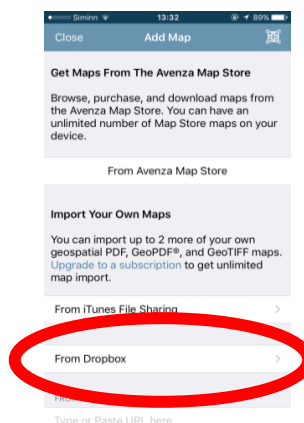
Siminn 13:32 89%

Close Add Map

Get Maps From The Avenza Map Store

Browse, purchase, and download maps from the Avenza Map Store. You can have an unlimited number of Map Store maps on your device.

From Avenza Map Store

Import Your Own Maps

You can import up to 2 more of your own geospatial PDF, GeoPDF®, and GeoTIFF maps. Upgrade to a subscription to get unlimited map import.

From iTunes File Sharing

From Dropbox

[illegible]

Type or Paste URL here